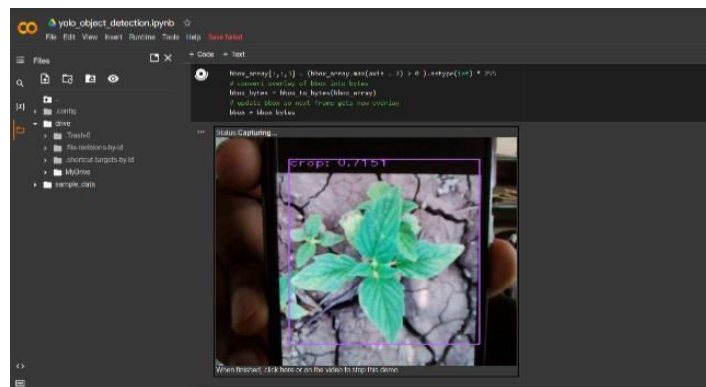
yolo_object_detection.ipynb ☆

File Edit View Insert Runtime Tools Help Save failed

Files

+ Code + Text

..
.config
drive
.Trash-0
.file-revisions-by-id
.shortcut-targets-by-id
MyDrive
sample_data

bbox_array[:,:,3] = (bbox_array.max(axis = 2) > 0 ).astype(int) * 255
# convert overlay of bbox into bytes
bbox_bytes = bbox_to_bytes(bbox_array)
# update bbox so next frame gets new overlay
bbox = bbox_bytes

Status: Capturing...

crop: 0.7151

When finished, click here or on the video to stop this demo